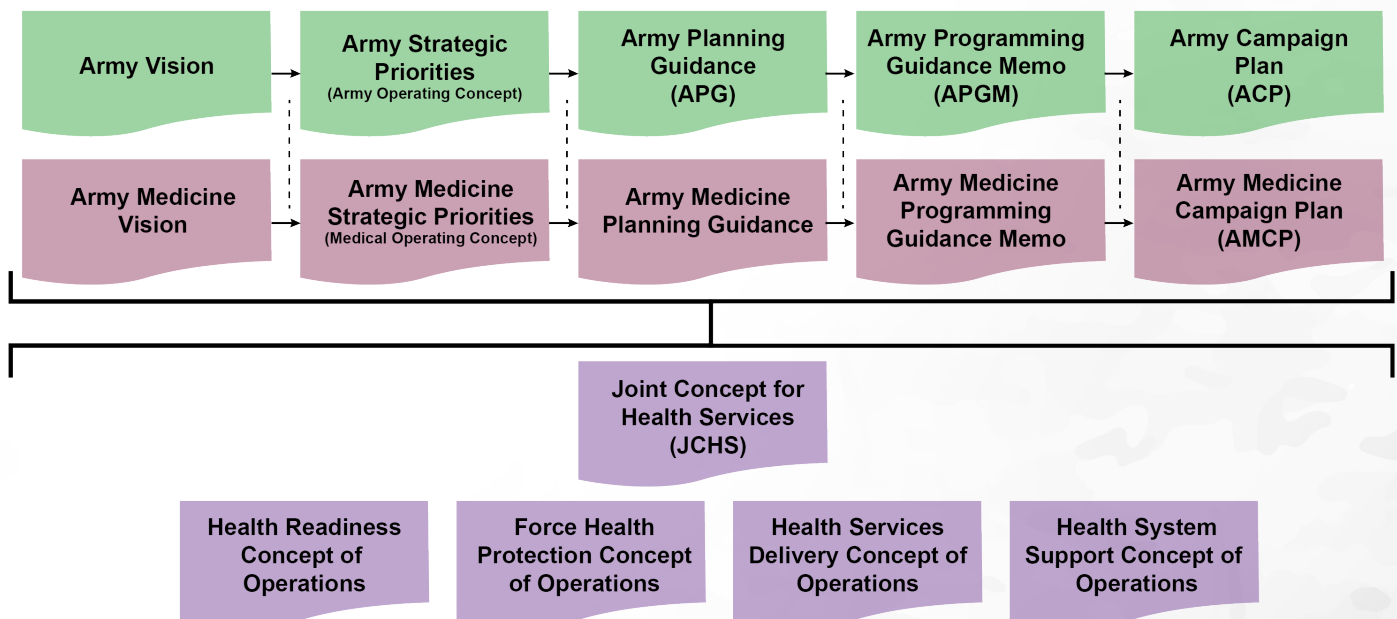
Army Vision

Army Strategic Priorities (Army Operating Concept)

Army Planning Guidance (APG)

Army Programming Guidance Memo (APGM)

Army Campaign Plan (ACP)

Army Medicine Vision

Army Medicine Strategic Priorities (Medical Operating Concept)

Army Medicine Planning Guidance

Army Medicine Programming Guidance Memo

Army Medicine Campaign Plan (AMCP)

Joint Concept for Health Services (JCHS)

Health Readiness Concept of Operations

Force Health Protection Concept of Operations

Health Services Delivery Concept of Operations

Health System Support Concept of Operations